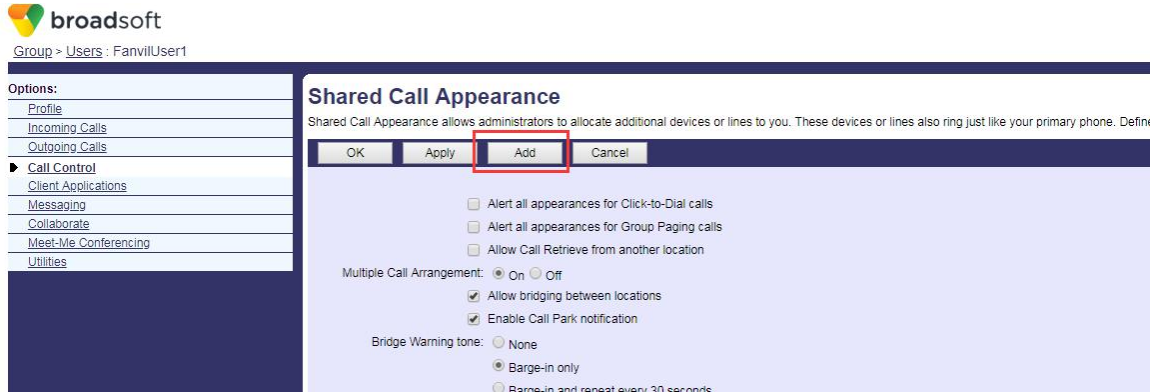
broadsoft

Group > Users : FanvilUser1

Options:
Profile
Incoming Calls
Outgoing Calls
Call Control
Client Applications
Messaging
Collaborate
Meet-Me Conferencing
Utilities

Shared Call Appearance

Shared Call Appearance allows administrators to allocate additional devices or lines to you. These devices or lines also ring just like your primary phone. Define

OK Apply Add Cancel

Alert all appearances for Click-to-Dial calls
Alert all appearances for Group Paging calls
Allow Call Retrieve from another location

Multiple Call Arrangement: On Off
Allow bridging between locations
Enable Call Park notification

Bridge Warning tone: None
Barge-in only
Barge-in and repeat every 30 seconds